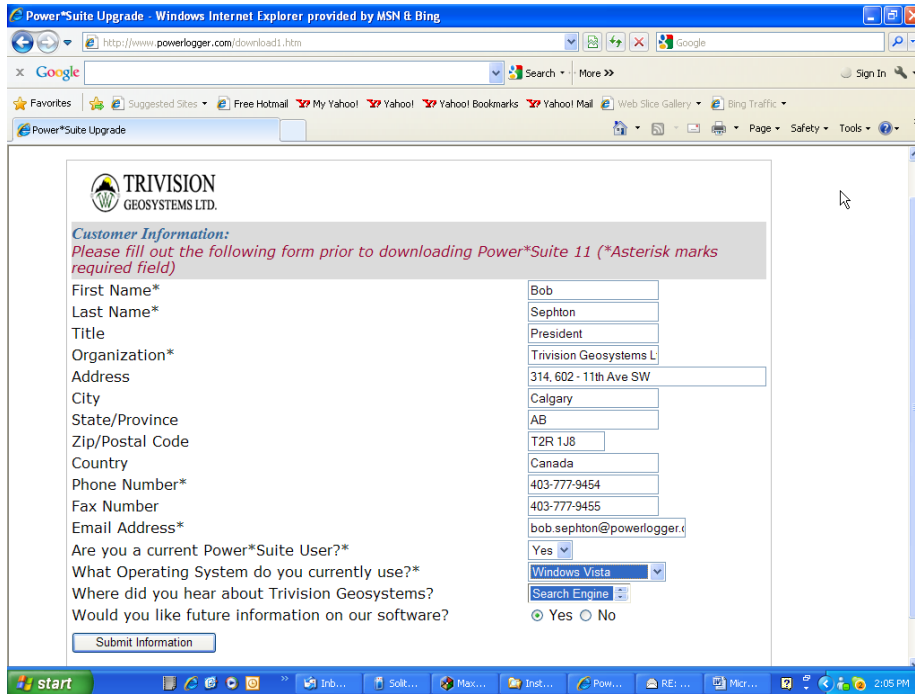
Power*Suite Upgrade - Windows Internet Explorer provided by MSN & Bing

http://www.powerlogger.com/download1.htm

Google

Google

Search

More »

Sign In

Favorites

Suggested Sites

Free Hotmail

My Yahoo!

Yahoo!

Yahoo! Bookmarks

Yahoo! Mail

Web Slice Gallery

Bing Traffic

Power*Suite Upgrade

Page

Safety

Tools

TRIVISION GEOSYSTEMS LTD.

Customer Information:
Please fill out the following form prior to downloading Power*Suite 11 (*Asterisk marks required field)

| | |
|---|---|
| First Name* | Bob |
| Last Name* | Sephton |
| Title | President |
| Organization* | Trivision Geosystems L |
| Address | 314, 602 - 11th Ave SW |
| City | Calgary |
| State/Province | AB |
| Zip/Postal Code | T2R 1J8 |
| Country | Canada |
| Phone Number* | 403-777-9454 |
| Fax Number | 403-777-9455 |
| Email Address* | bob.sephton@powerlogger.c |
| Are you a current Power*Suite User?* | Yes |
| What Operating System do you currently use?* | Windows Vista |
| Where did you hear about Trivision Geosystems? | Search Engine |
| Would you like future information on our software? | Yes No |

Submit Information

start

Inb...

Solit...

Max...

Inst...

Pow...

RE: ...

Micr...

2:05 PM